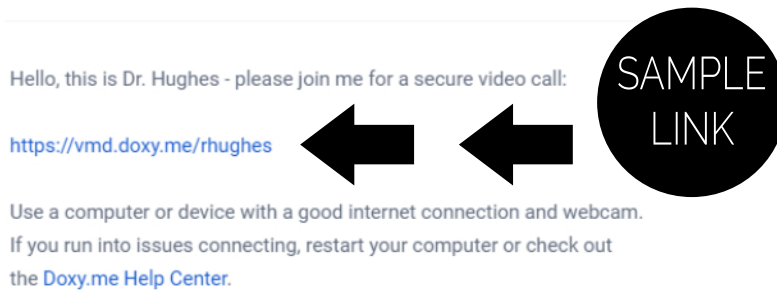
Hello, this is Dr. Hughes - please join me for a secure video call:

SAMPLE LINK

https://vmd.doxy.me/rhughes

Use a computer or device with a good internet connection and webcam. If you run into issues connecting, restart your computer or check out the Doxy.me Help Center.